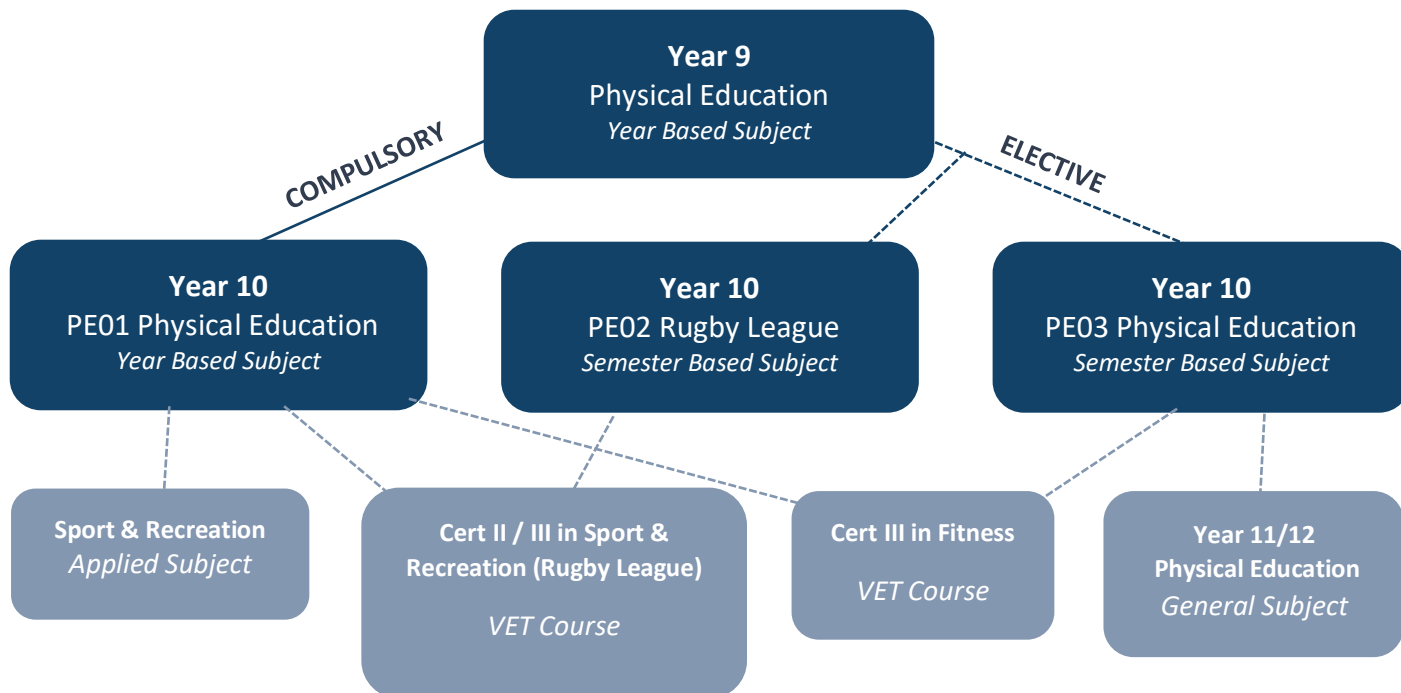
Year 9
Physical Education
Year Based Subject

COMPULSORY

ELECTIVE

Year 10
PE01 Physical Education
Year Based Subject

Year 10
PE02 Rugby League
Semester Based Subject

Year 10
PE03 Physical Education
Semester Based Subject

Sport & Recreation
Applied Subject

Cert II / III in Sport & Recreation (Rugby League)
VET Course

Cert III in Fitness
VET Course

Year 11/12
Physical Education
General Subject